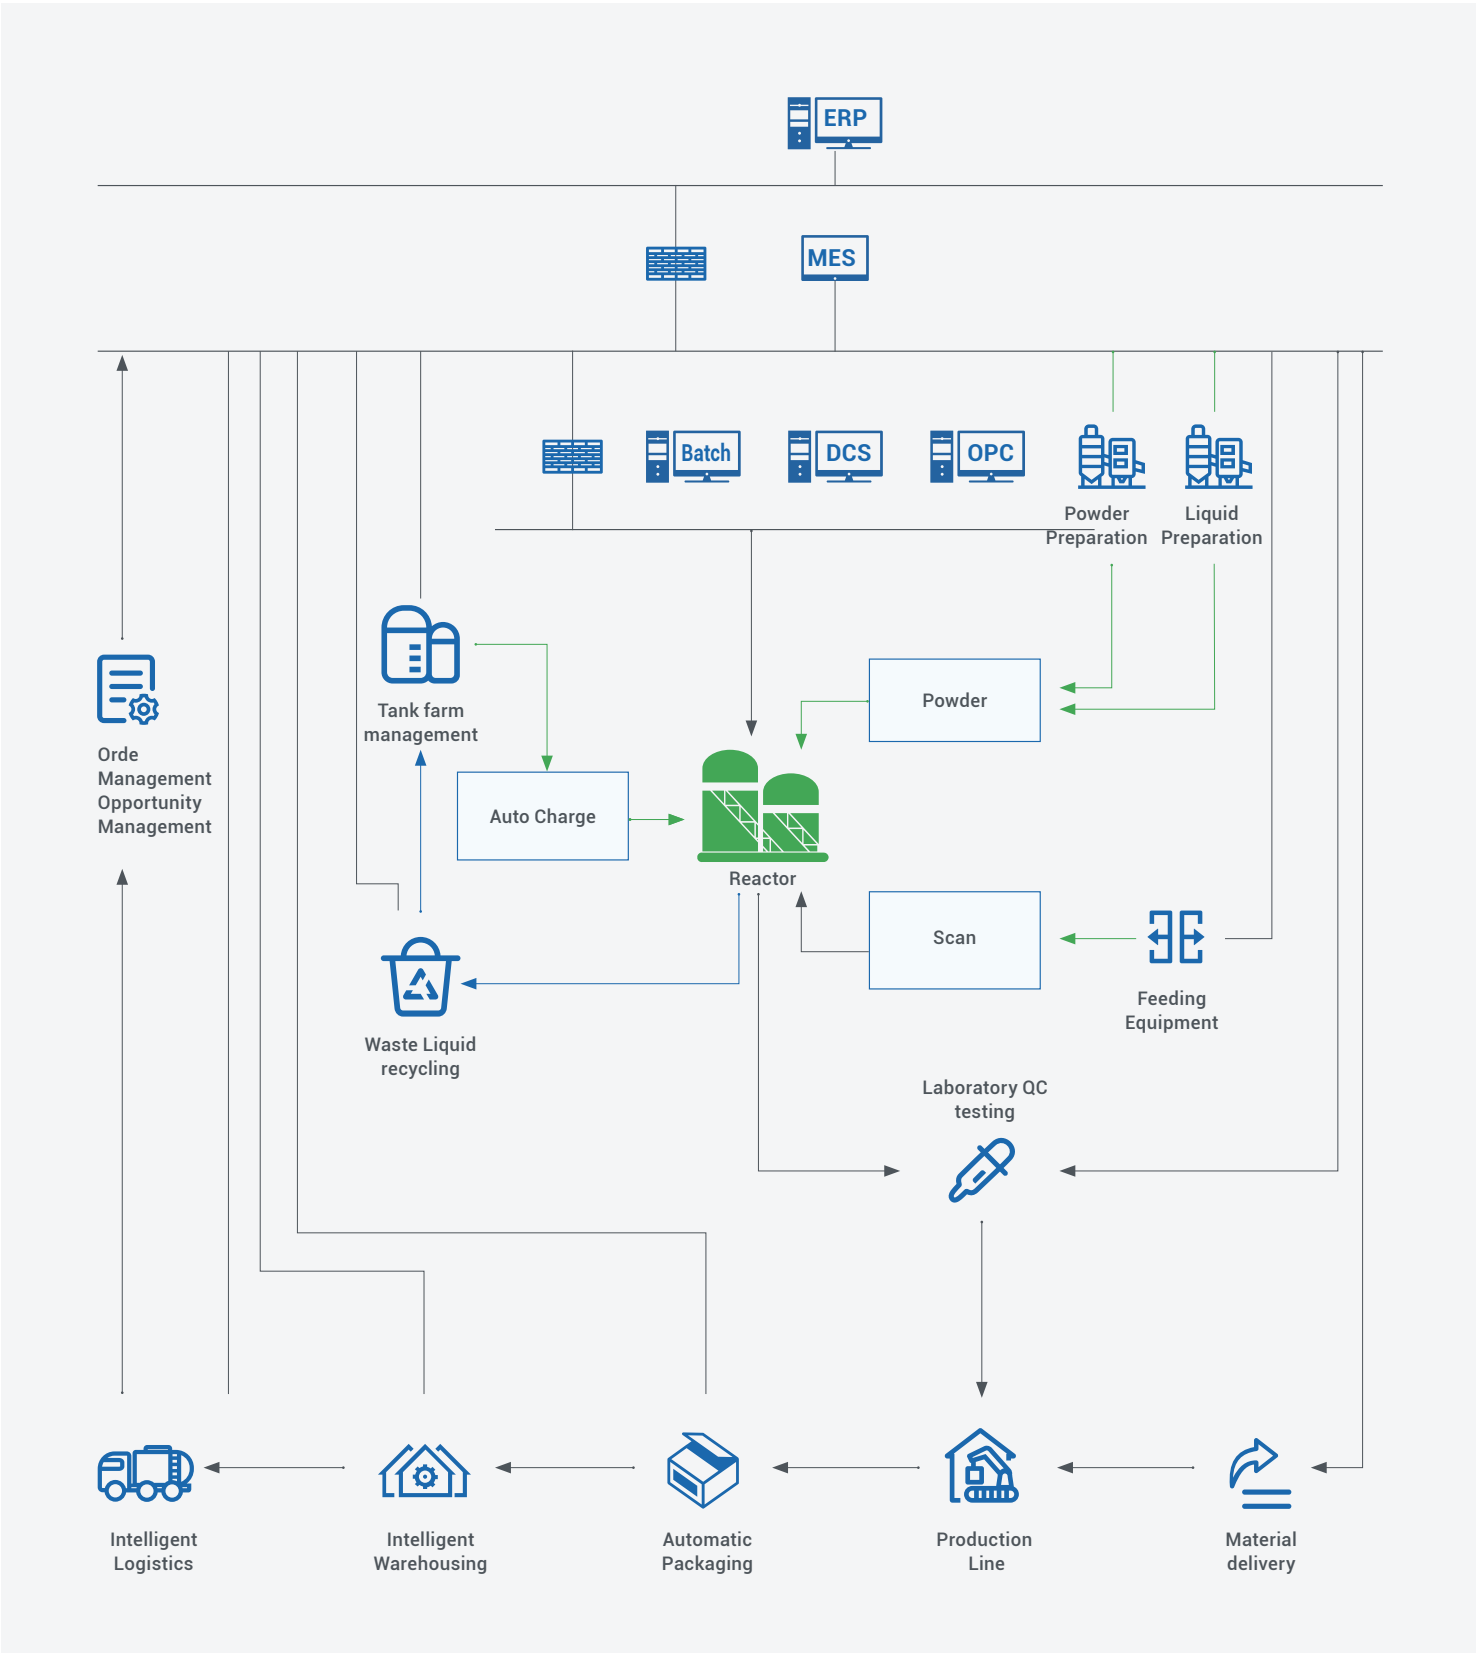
ERP

MES

Batch

DCS

OPC

Powder Preparation

Liquid Preparation

Orde Management Opportunity Management

Tank farm management

Powder

Auto Charge

Reactor

Scan

Feeding Equipment

Waste Liquid recycling

Laboratory QC testing

Intelligent Logistics

Intelligent Warehousing

Automatic Packaging

Production Line

Material delivery